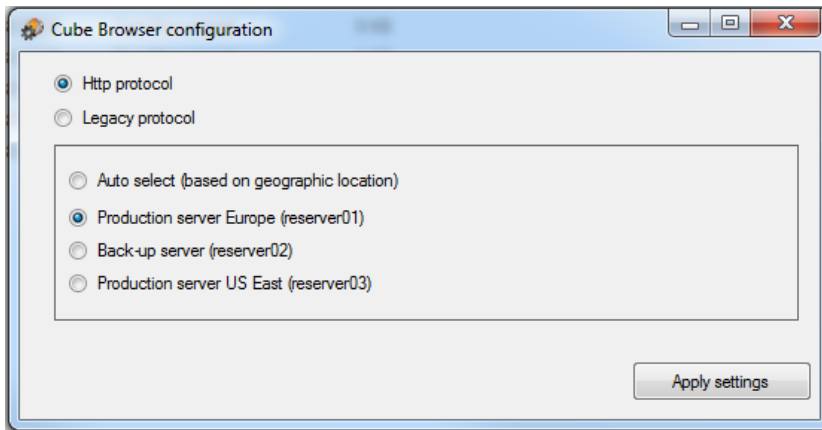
Cube Browser configuration

Http protocol

Legacy protocol

Auto select (based on geographic location)

Production server Europe (reserver01)

Back-up server (reserver02)

Production server US East (reserver03)

Apply settings